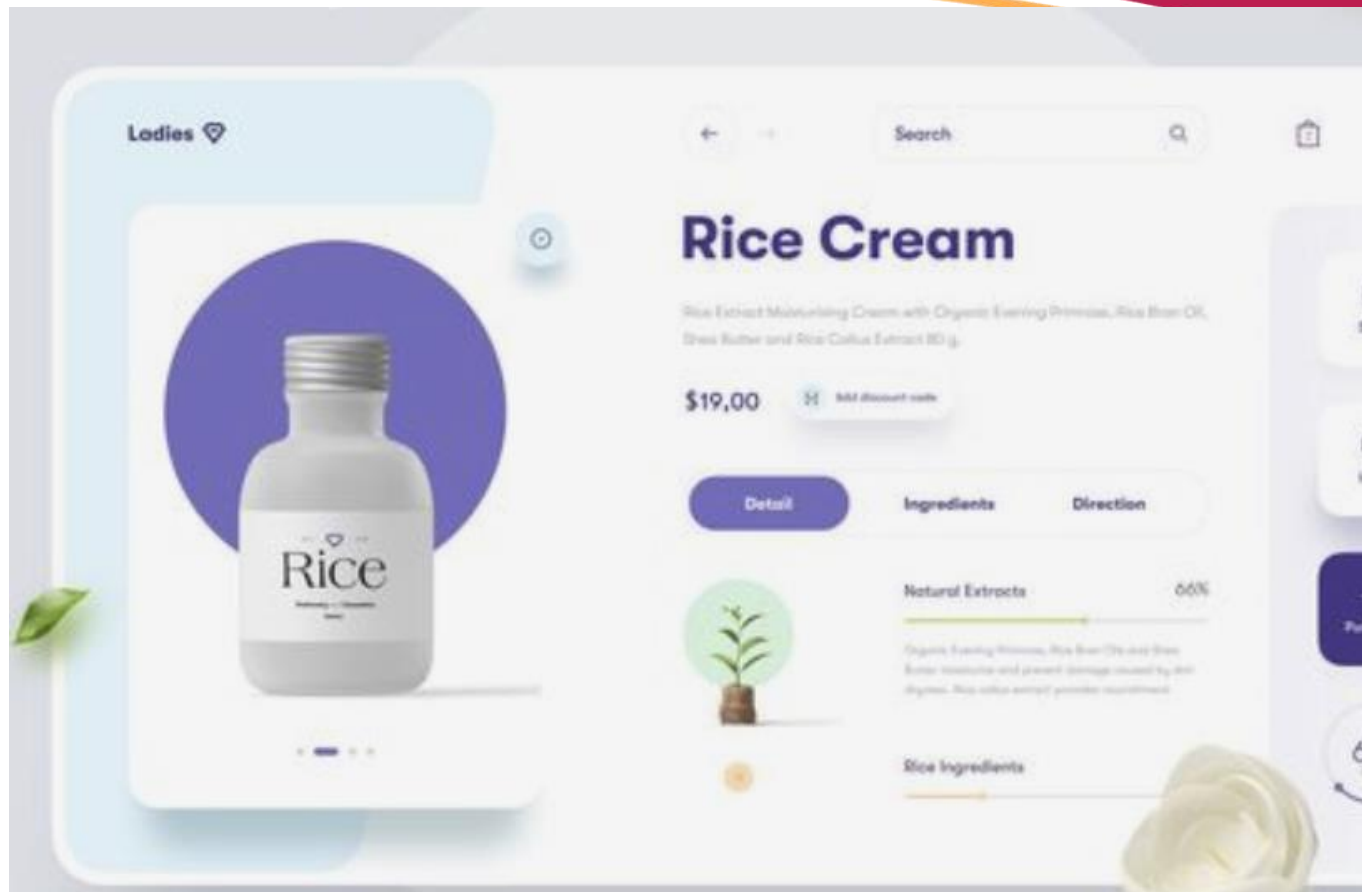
Ladies

Search

Rice Cream

Rice Extract Moisturising Cream with Organic Evening Primrose, Rice Bran Oil, Shea Butter and Rice Callus Extract 80 g.

$19,00

Add discount code

Detail

Ingredients

Direction

Rice

Natural Extracts

66%

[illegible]

Rice Ingredients